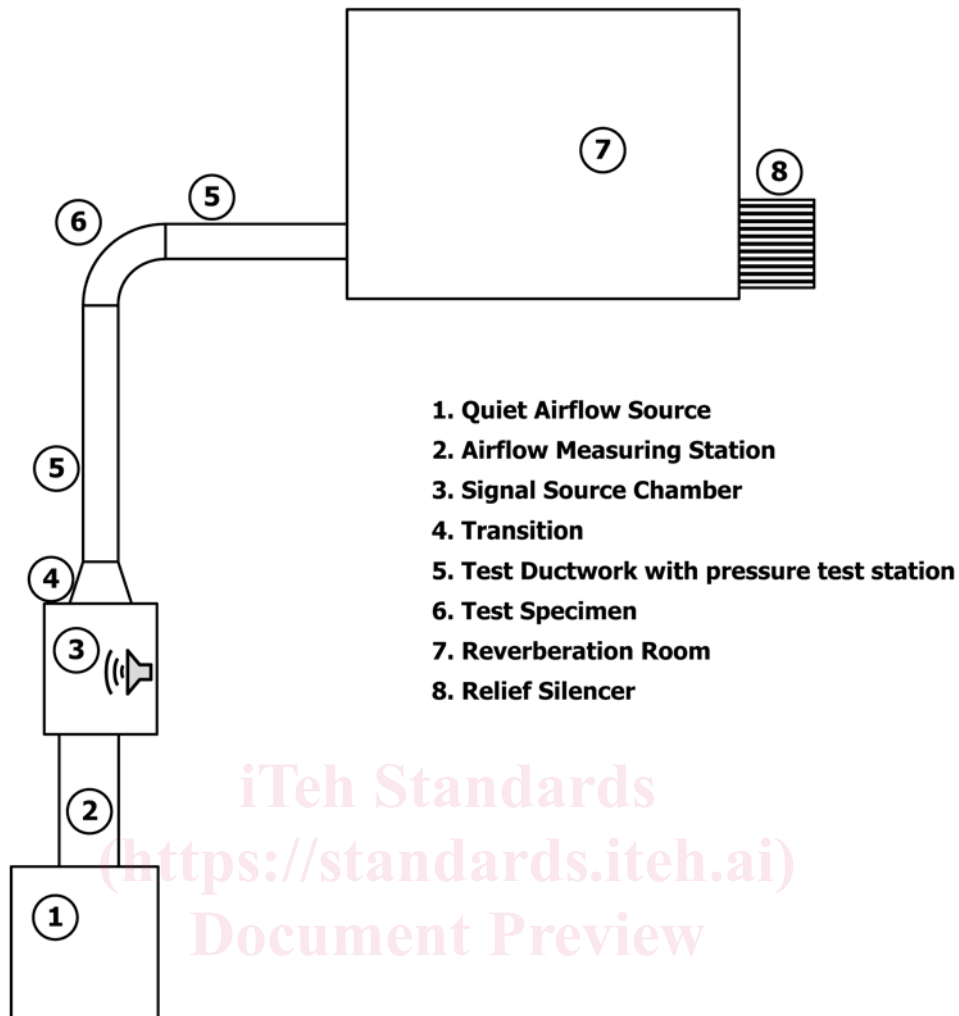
7

8

6

5

5

4

3

2

1

1. Quiet Airflow Source
2. Airflow Measuring Station
3. Signal Source Chamber
4. Transition
5. Test Ductwork with pressure test station
6. Test Specimen
7. Reverberation Room
8. Relief Silencer

iTeh Standards
(https://standards.iteh.ai)
Document Preview